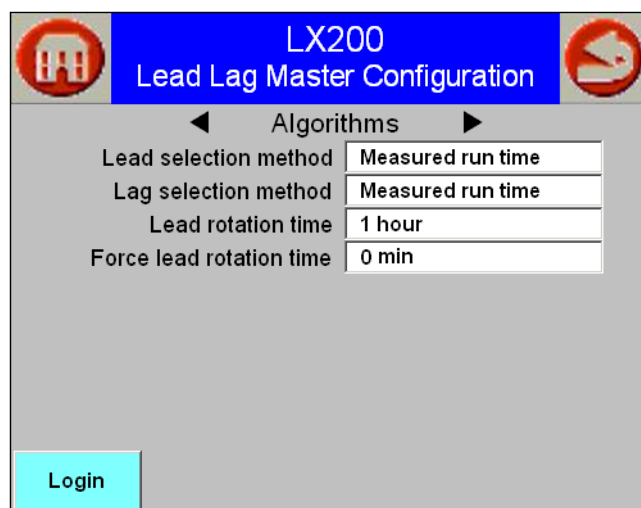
LX200
Lead Lag Master Configuration

◀ Algorithms ▶

| | |
|---|---|
| Lead selection method | Measured run time |
| Lag selection method | Measured run time |
| Lead rotation time | 1 hour |
| Force lead rotation time | 0 min |

Login